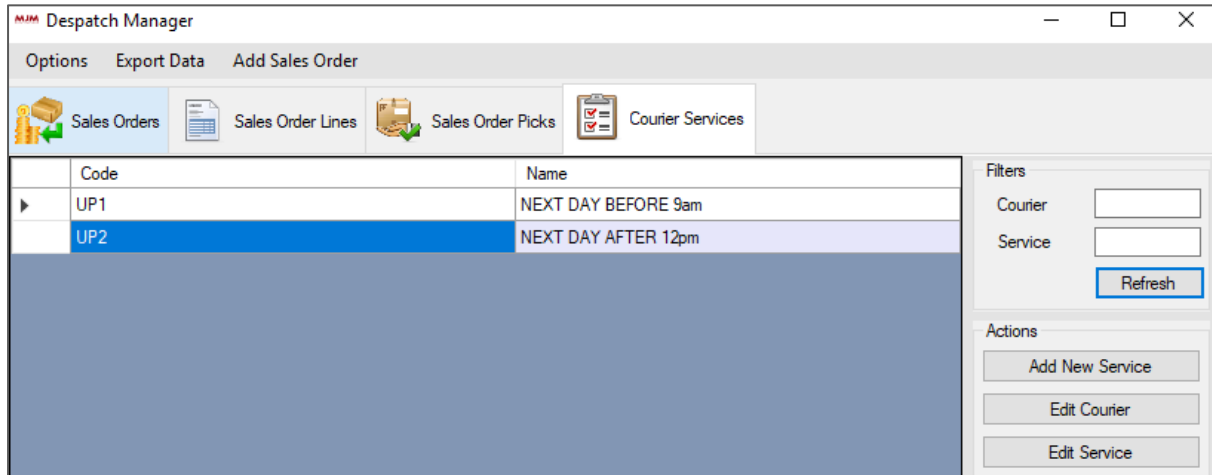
MJM Despatch Manager

Options Export Data Add Sales Order

Sales Orders Sales Order Lines Sales Order Picks Courier Services

| | Code | Name |
|---|---|---|
| ▶ | UP1 | NEXT DAY BEFORE 9am |
| | UP2 | NEXT DAY AFTER 12pm |

Filters
Courier
Service
Refresh

Actions
Add New Service
Edit Courier
Edit Service